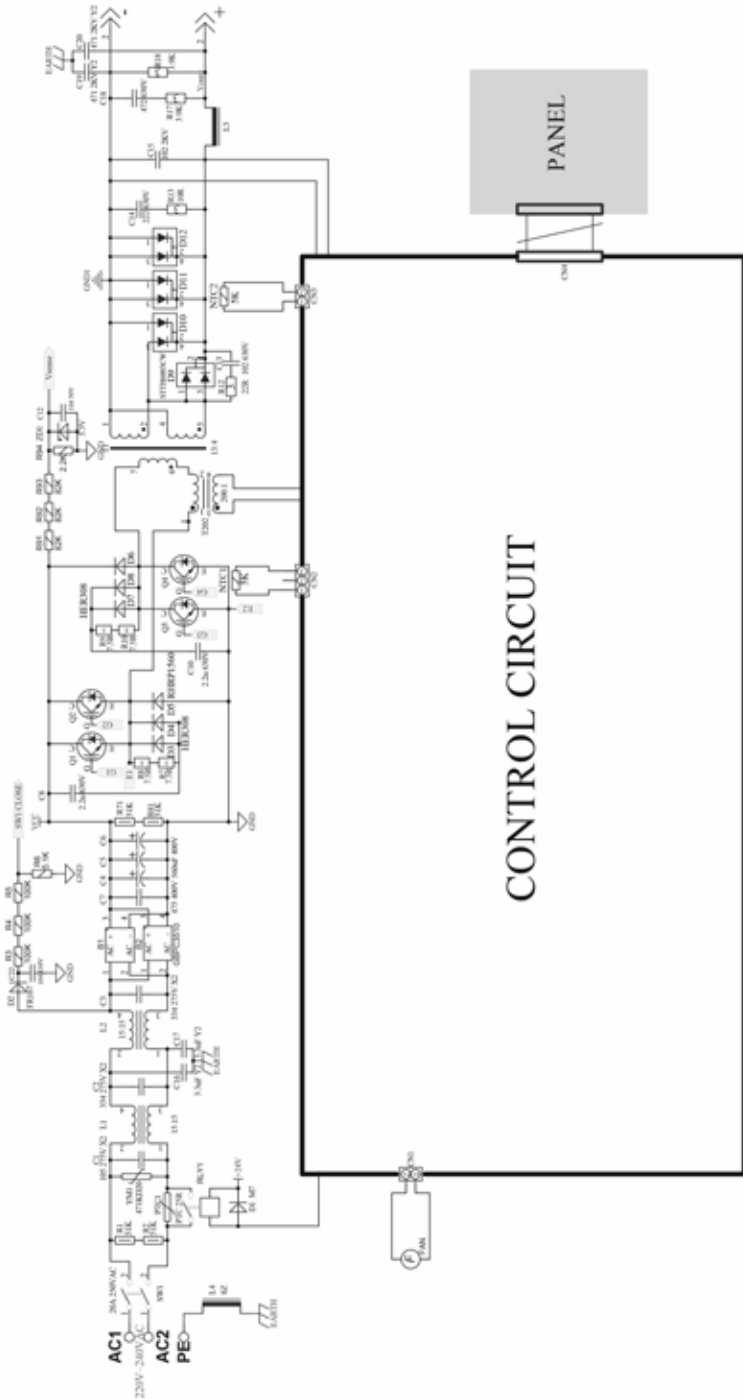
PANEL

CONTROL CIRCUIT

AC1
AC2
PE
220V~240V AC
SW1
EARTH
L1
L2
L3
L4
C1
C2
C3
C4
C5
C6
C7
C8
C9
C10
C11
C12
C13
C14
C15
C16
C17
C18
C19
C20
R1
R2
R3
R4
R5
R6
R7
R8
R9
R10
R11
R12
R13
R14
R15
R16
R17
R18
Q1
Q2
Q3
Q4
D1
D2
D3
D4
D5
D6
D7
D8
D9
D10
D11
D12
T1
T2
B1
B2
RLY1
FAN
NTC1
NTC2
CN1
CN2
CN3
CN4
VCC
GND
Vsense
SW1 CLOSE
PTC
HER308
RHRP15600
STTH6003CW
GBPC3510
+24V
5K
10K
100K
2.2u 400V
15:15
15:4
+
-